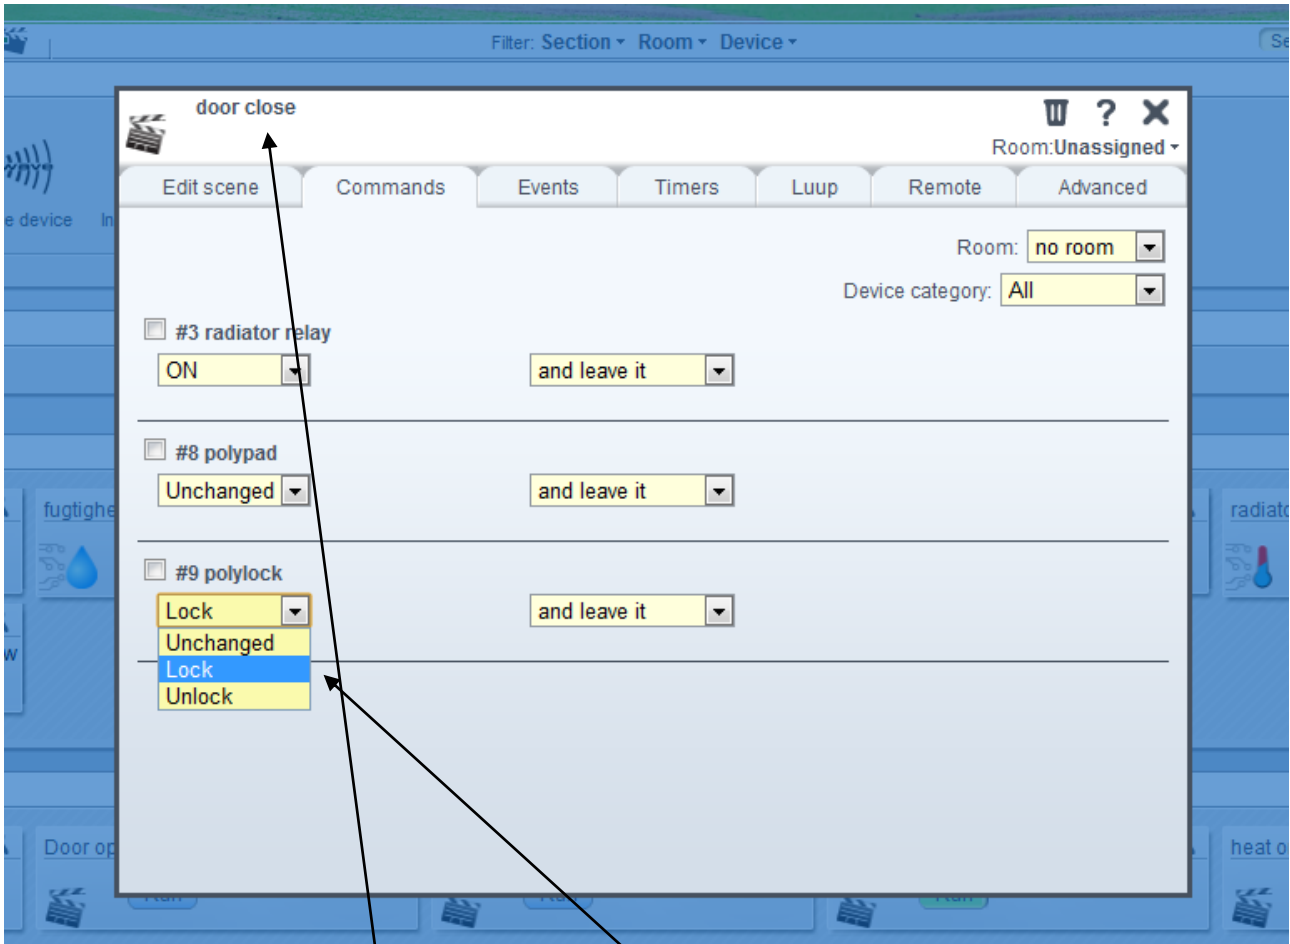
Filter: Section Room Device

Se

e device

In

door close

Room:Unassigned

Edit scene | Commands | Events | Timers | Luup | Remote | Advanced

Room: no room

Device category: All

#3 radiator relay

ON

and leave it

#8 polypad

Unchanged

and leave it

#9 polylock

Lock

Unchanged

Lock

Unlock

and leave it

fugtighe

radiato

w

Door op

heat o